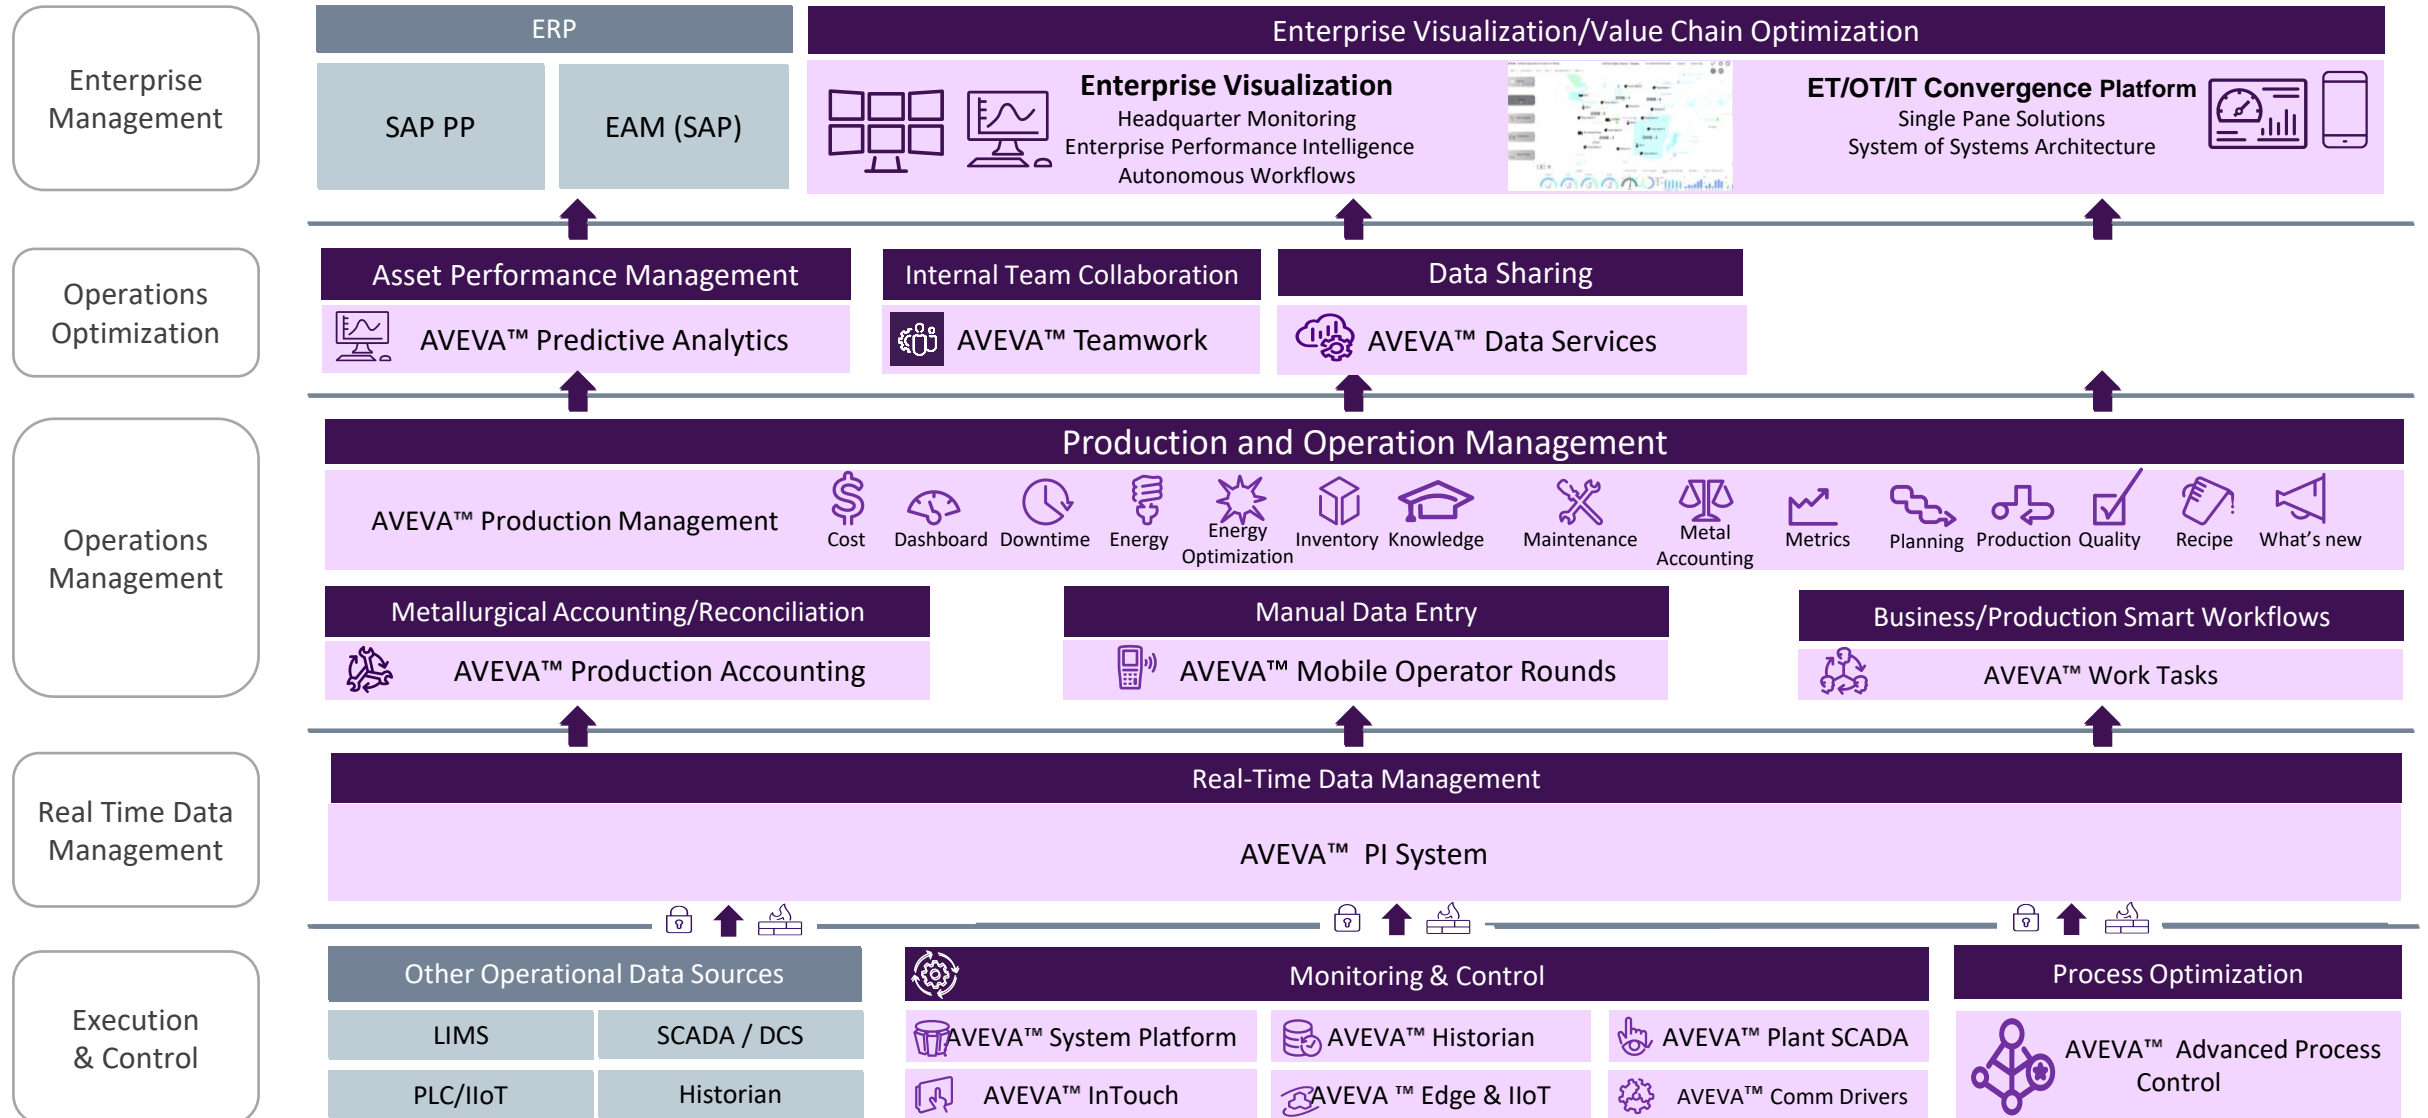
Enterprise Management

ERP

SAP PP

EAM (SAP)

Enterprise Visualization/Value Chain Optimization

Enterprise Visualization
Headquarter Monitoring
Enterprise Performance Intelligence
Autonomous Workflows

ET/OT/IT Convergence Platform
Single Pane Solutions
System of Systems Architecture

Operations Optimization

Asset Performance Management

AVEVA™ Predictive Analytics

Internal Team Collaboration

AVEVA™ Teamwork

Data Sharing

AVEVA™ Data Services

Operations Management

Production and Operation Management

AVEVA™ Production Management

Cost Dashboard Downtime Energy Energy Optimization Inventory Knowledge Maintenance Metal Accounting Metrics Planning Production Quality Recipe What's new

Metallurgical Accounting/Reconciliation

AVEVA™ Production Accounting

Manual Data Entry

AVEVA™ Mobile Operator Rounds

Business/Production Smart Workflows

AVEVA™ Work Tasks

Real Time Data Management

Real-Time Data Management

AVEVA™ PI System

Execution & Control

Other Operational Data Sources

| LIMS | SCADA / DCS |
|---|---|
| PLC/IIoT | Historian |

Monitoring & Control

AVEVA™ System Platform

AVEVA™ Historian

AVEVA™ Plant SCADA

AVEVA™ InTouch

AVEVA ™ Edge & IIoT

AVEVA™ Comm Drivers

Process Optimization

AVEVA™ Advanced Process Control